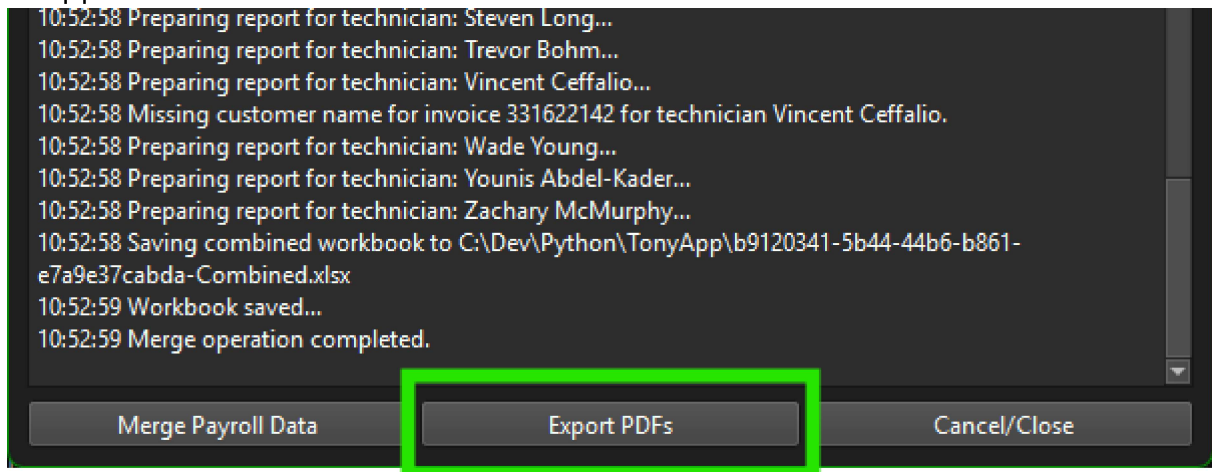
10:52:58 Preparing report for technician: Steven Long...
10:52:58 Preparing report for technician: Trevor Bohm...
10:52:58 Preparing report for technician: Vincent Ceffalio...
10:52:58 Missing customer name for invoice 331622142 for technician Vincent Ceffalio.
10:52:58 Preparing report for technician: Wade Young...
10:52:58 Preparing report for technician: Younis Abdel-Kader...
10:52:58 Preparing report for technician: Zachary McMurphy...
10:52:58 Saving combined workbook to C:\Dev\Python\TonyApp\b9120341-5b44-44b6-b861-e7a9e37cabda-Combined.xlsx
10:52:59 Workbook saved...
10:52:59 Merge operation completed.

Merge Payroll Data
Export PDFs
Cancel/Close